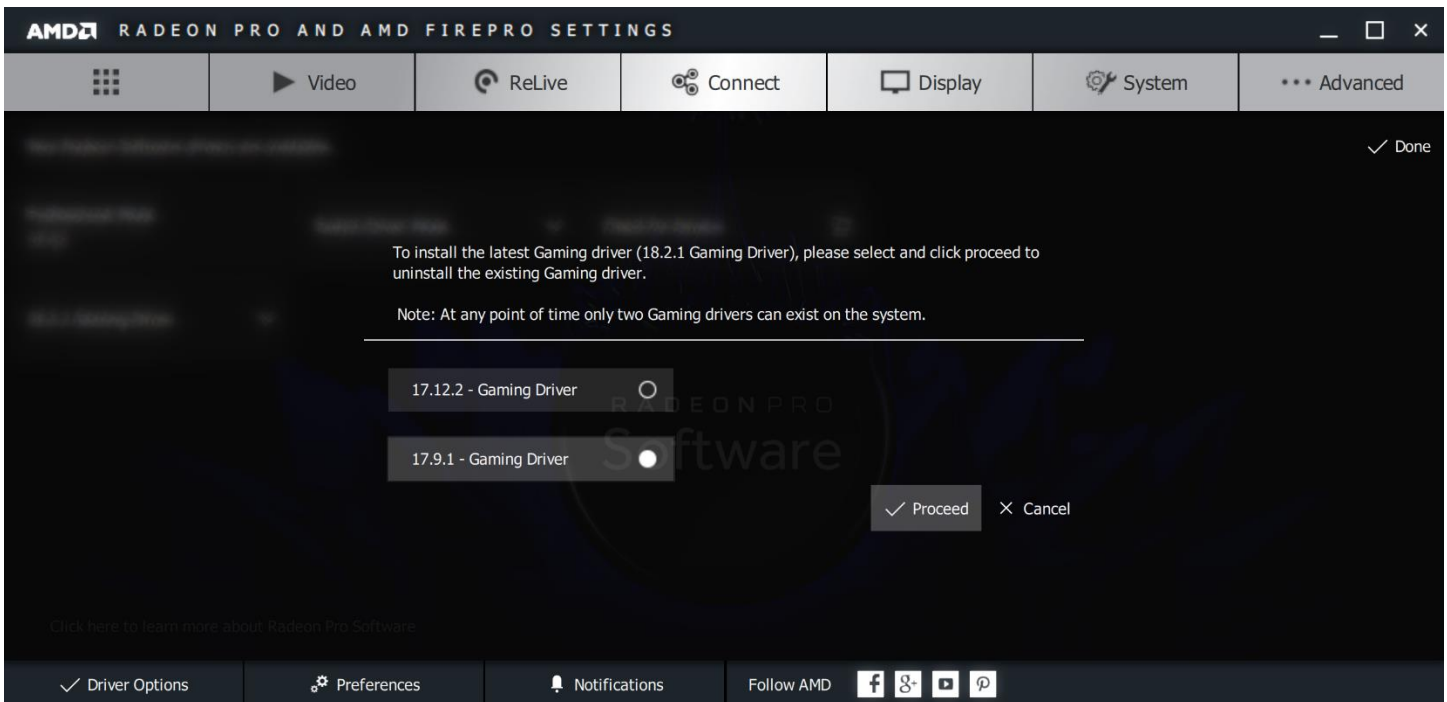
AMD RADEON PRO AND AMD FIREPRO SETTINGS

Video ReLive Connect Display System ••• Advanced

✓ Done

To install the latest Gaming driver (18.2.1 Gaming Driver), please select and click proceed to uninstall the existing Gaming driver.

Note: At any point of time only two Gaming drivers can exist on the system.

17.12.2 - Gaming Driver

17.9.1 - Gaming Driver

RADEON PRO
Software

✓ Proceed ✕ Cancel

Click here to learn more about Radeon Pro Software

✓ Driver Options Preferences Notifications Follow AMD